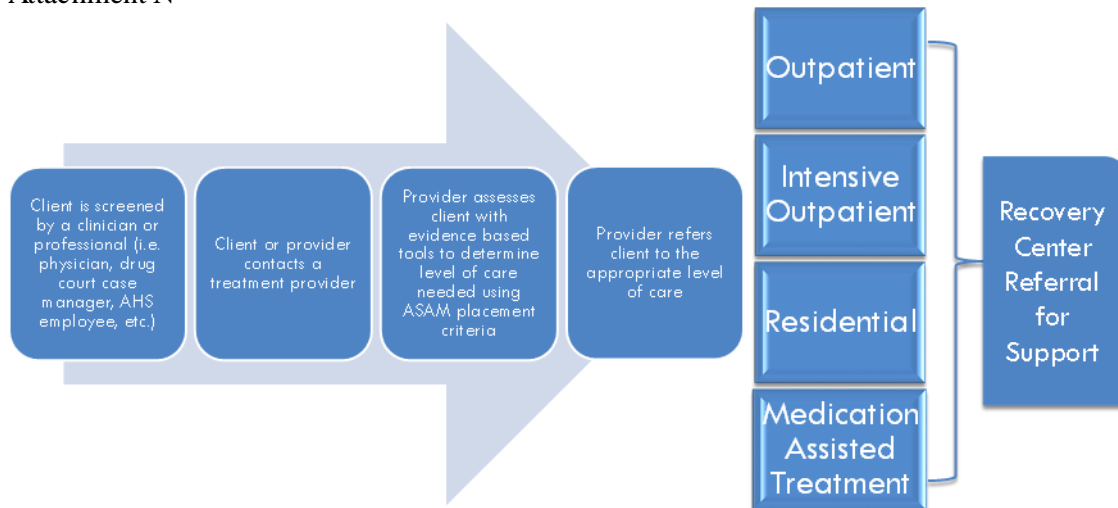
Attachment N

Client is screened by a clinician or professional (i.e. physician, drug court case manager, AHS employee, etc.)

Client or provider contacts a treatment provider

Provider assesses client with evidence based tools to determine level of care needed using ASAM placement criteria

Provider refers client to the appropriate level of care

Outpatient

Intensive Outpatient

Residential

Medication Assisted Treatment

Recovery Center Referral for Support